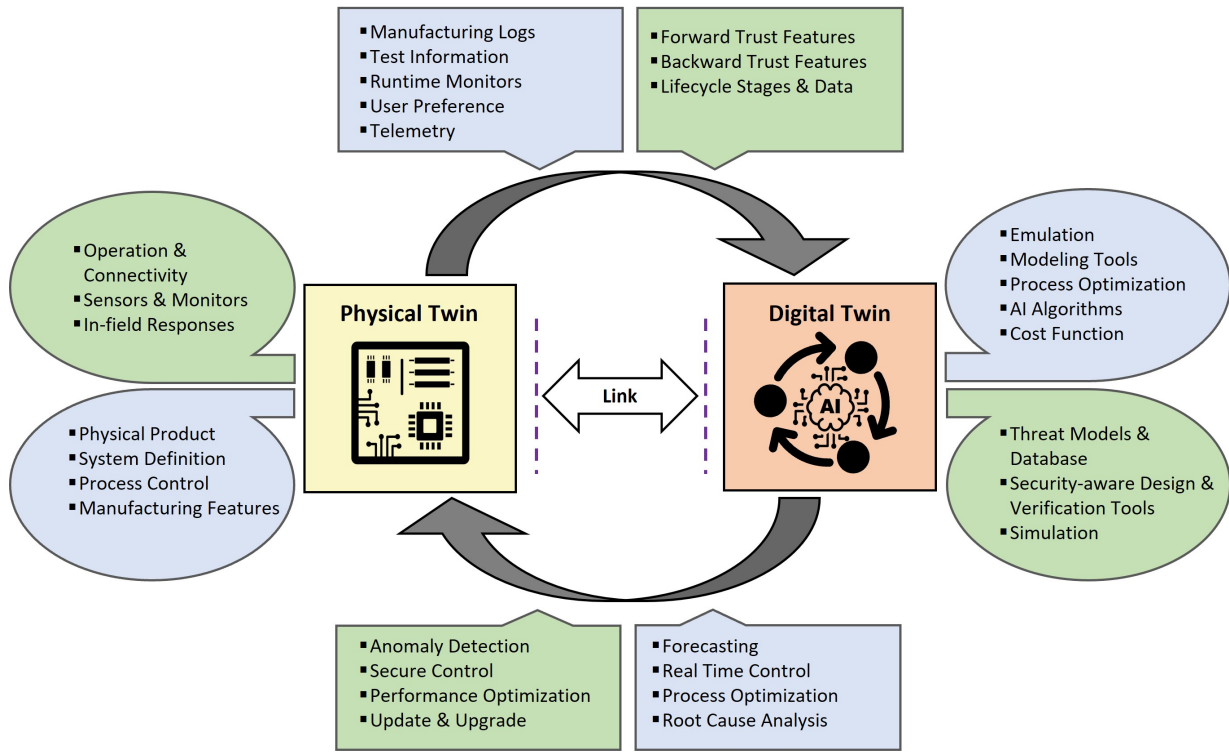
▪ Manufacturing Logs
▪ Test Information
▪ Runtime Monitors
▪ User Preference
▪ Telemetry

▪ Forward Trust Features
▪ Backward Trust Features
▪ Lifecycle Stages & Data

▪ Operation & Connectivity
▪ Sensors & Monitors
▪ In-field Responses

▪ Physical Product
▪ System Definition
▪ Process Control
▪ Manufacturing Features

Physical Twin

Link

Digital Twin

AI

▪ Emulation
▪ Modeling Tools
▪ Process Optimization
▪ AI Algorithms
▪ Cost Function

▪ Threat Models & Database
▪ Security-aware Design & Verification Tools
▪ Simulation

▪ Anomaly Detection
▪ Secure Control
▪ Performance Optimization
▪ Update & Upgrade

▪ Forecasting
▪ Real Time Control
▪ Process Optimization
▪ Root Cause Analysis